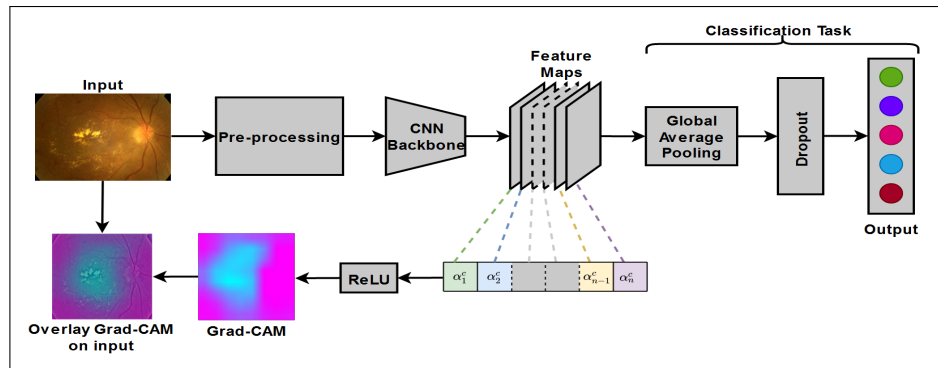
Classification Task

Input

Pre-processing

CNN Backbone

Feature Maps

Global Average Pooling

Dropout

Output

$\alpha_1^c$ $\alpha_2^c$ $\alpha_{n-1}^c$ $\alpha_n^c$

ReLU

Grad-CAM

Overlay Grad-CAM on input